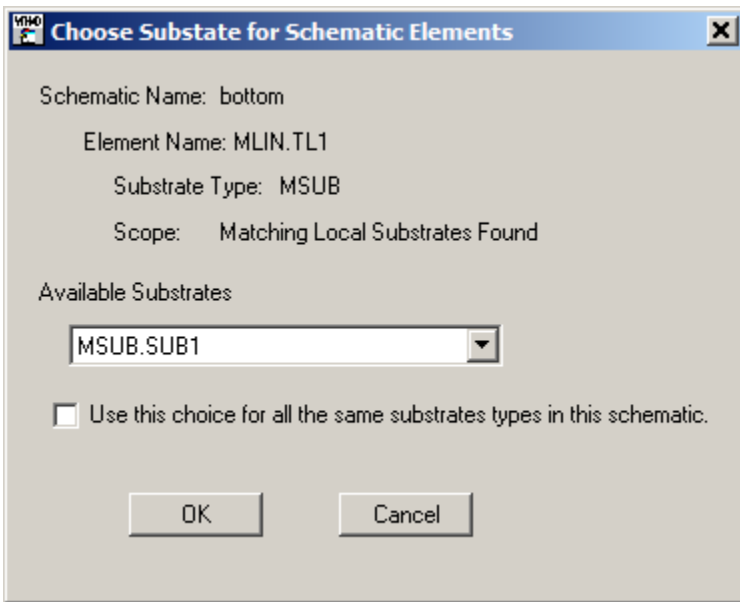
Choose Substate for Schematic Elements

Schematic Name: bottom

Element Name: MLIN.TL1

Substrate Type: MSUB

Scope: Matching Local Substrates Found

Available Substrates

MSUB.SUB1

Use this choice for all the same substrates types in this schematic.

OK

Cancel